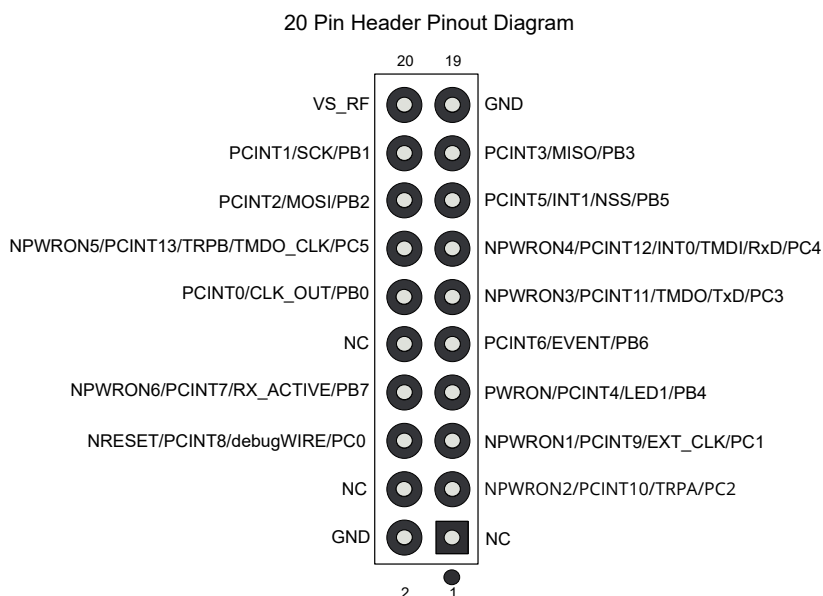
20 Pin Header Pinout Diagram

20 19

VS_RF
GND

PCINT1/SCK/PB1
PCINT3/MISO/PB3

PCINT2/MOSI/PB2
PCINT5/INT1/NSS/PB5

NPWRON5/PCINT13/TRPB/TMDO_CLK/PC5
NPWRON4/PCINT12/INT0/TMDI/RxD/PC4

PCINT0/CLK_OUT/PB0
NPWRON3/PCINT11/TMDO/TxD/PC3

NC
PCINT6/EVENT/PB6

NPWRON6/PCINT7/RX_ACTIVE/PB7
PWRON/PCINT4/LED1/PB4

NRESET/PCINT8/debugWIRE/PC0
NPWRON1/PCINT9/EXT_CLK/PC1

NC
NPWRON2/PCINT10/TRPA/PC2

GND
NC

2 1